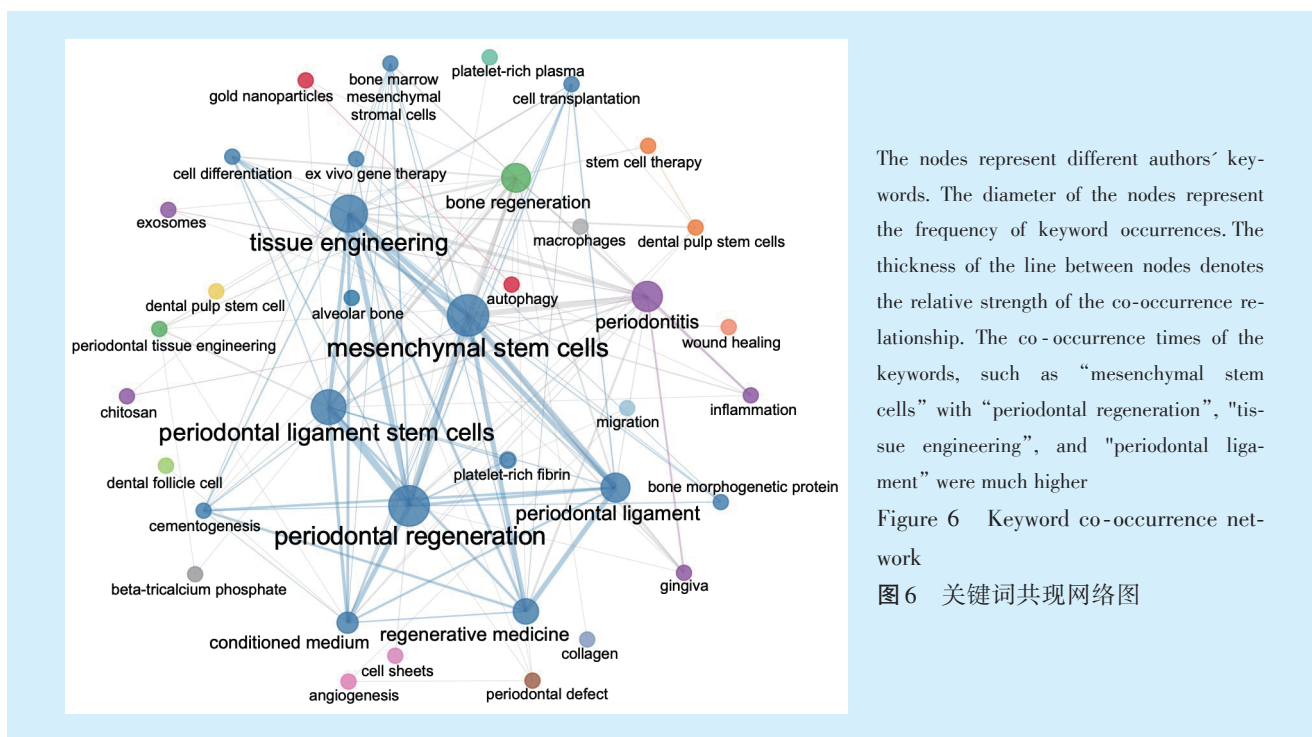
platelet-rich plasma
bone marrow mesenchymal stromal cells
gold nanoparticles
cell transplantation
stem cell therapy
cell differentiation
ex vivo gene therapy
bone regeneration
exosomes
tissue engineering
macrophages
dental pulp stem cells
autophagy
dental pulp stem cell
alveolar bone
periodontitis
periodontal tissue engineering
mesenchymal stem cells
wound healing
chitosan
inflammation
migration
periodontal ligament stem cells
dental follicle cell
platelet-rich fibrin
bone morphogenetic protein
periodontal ligament
cementogenesis
periodontal regeneration
beta-tricalcium phosphate
gingiva
conditioned medium
regenerative medicine
collagen
cell sheets
angiogenesis
periodontal defect

The nodes represent different authors´ keywords. The diameter of the nodes represent the frequency of keyword occurrences. The thickness of the line between nodes denotes the relative strength of the co-occurrence relationship. The co-occurrence times of the keywords, such as “mesenchymal stem cells” with “periodontal regeneration”, "tissue engineering", and "periodontal ligament” were much higher

Figure 6 Keyword co-occurrence network

图6 关键词共现网络图